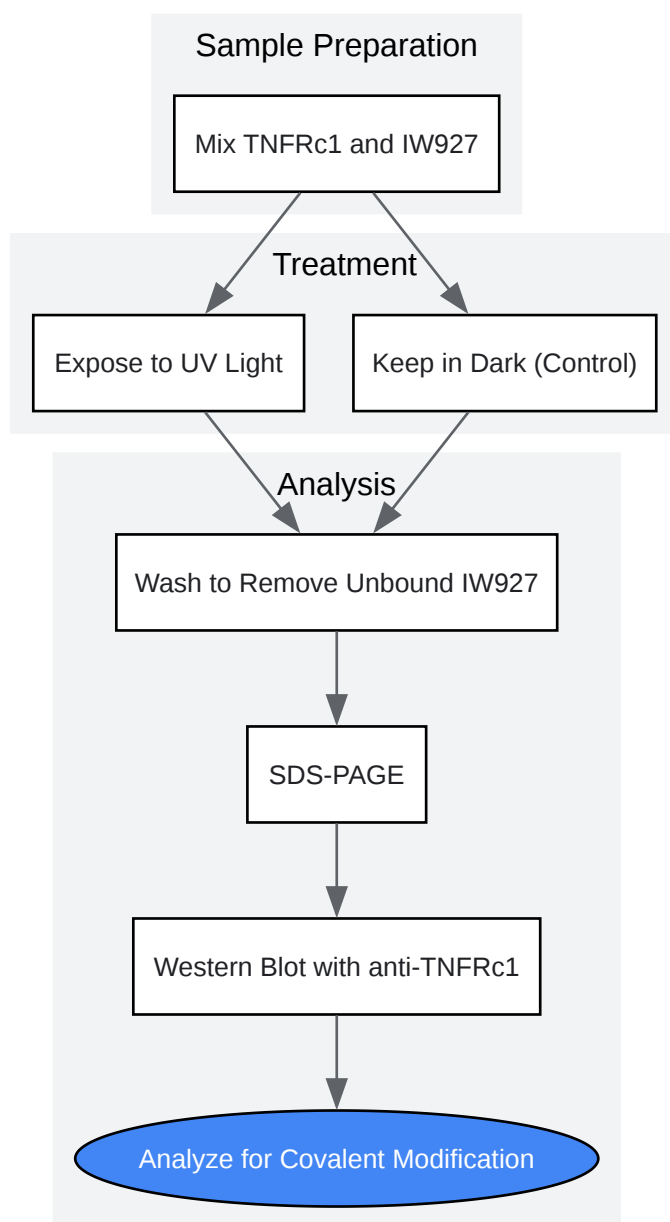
Sample Preparation

Mix TNFRc1 and IW927

Treatment

Expose to UV Light

Keep in Dark (Control)

Analysis

Wash to Remove Unbound IW927

SDS-PAGE

Western Blot with anti-TNFRc1

Analyze for Covalent Modification